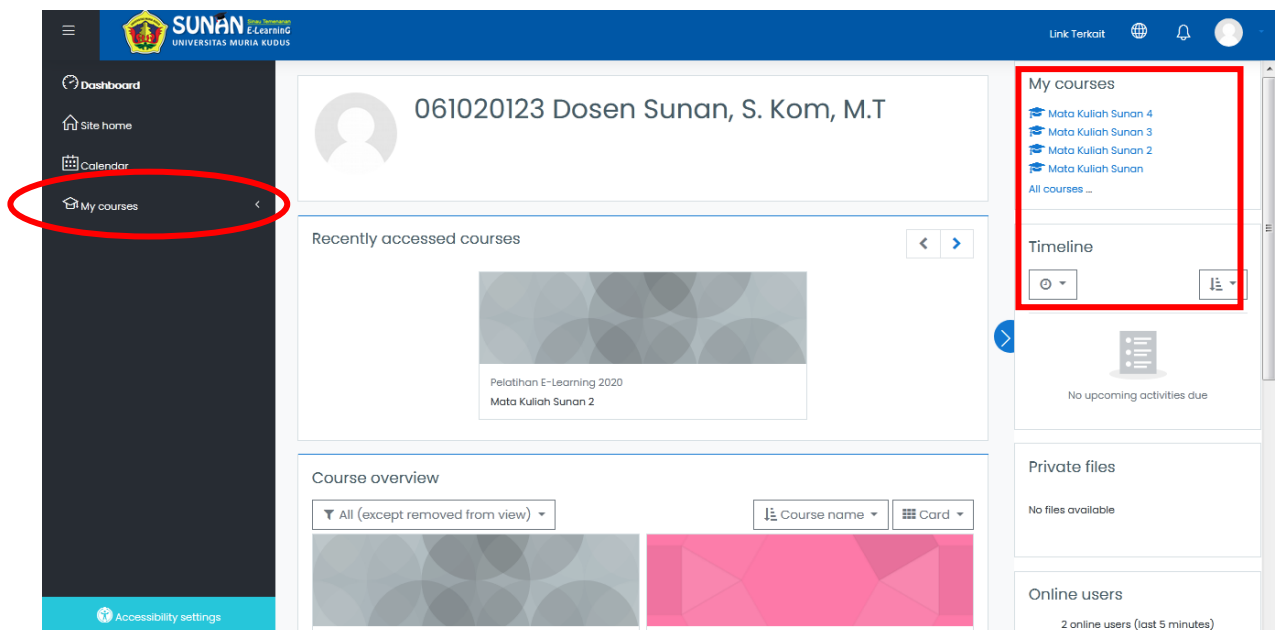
SUNAN Sinau Temenanan E-LearninG
UNIVERSITAS MURIA KUDUS

Link Terkait

Dashboard
Site home
Calendar
My courses

Accessibility settings

061020123 Dosen Sunan, S. Kom, M.T

Recently accessed courses

Pelatihan E-Learning 2020
Mata Kuliah Sunan 2

Course overview

All (except removed from view)
Course name
Card

My courses
Mata Kuliah Sunan 4
Mata Kuliah Sunan 3
Mata Kuliah Sunan 2
Mata Kuliah Sunan
All courses ...

Timeline

No upcoming activities due

Private files

No files available

Online users

2 online users (last 5 minutes)